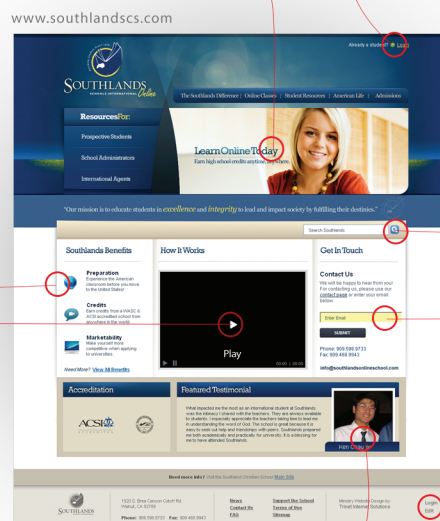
www.southlandscs.com

Already a student? Login

SOUTHLANDS SCHOOLS INTERNATIONAL Online

The Southlands Difference | Online Classes | Student Resources | American Life | Admissions

Resources For:

Prospective Students

School Administrators

International Agents

Learn Online Today
Earn high school credits anytime, anywhere.

"Our mission is to educate students in excellence and integrity to lead and impact society by fulfilling their destinies."

Search Southlands

Southlands Benefits

Preparation
Experience the American classroom before you move to the United States!

Credits
Earn credits from a WASC & ACSI accredited school from anywhere in the world.

Marketability
Make yourself more competitive when applying to universities.

Need More? View All Benefits

How It Works

Play

Get In Touch

Contact Us
We will be happy to hear from you! For contacting us, please use our contact page or enter your email below.

Enter Email

SUBMIT

Phone: 909.598.9733
Fax: 909.468.9943

info@southlandsonlineschool.com

Accreditation

ACSI

Featured Testimonial

Pihal impacted me the most as an international student at Southlands was the intimacy I shared with the teachers. They are always available to students. I especially appreciate the teachers taking time to lead me in understanding the word of God. The school is great because it is easy to seek out help and friendships with peers. Southlands prepared me both academically and practically for university. It is a blessing for me to have attended Southlands.

Han Chang

Need more info? Visit the Southland Christian School Main Site

SOUTHLANDS

1920 S. Brea Canyon Cutoff Rd.
Walnut, CA 91789

Phone: 909.598.9733 Fax: 909.468.9943

News
Contact Us
FAQ

Support the School
Terms of Use
Sitemap

Ministry Website Design by
Trinet Internet Solutions

Login
Edit